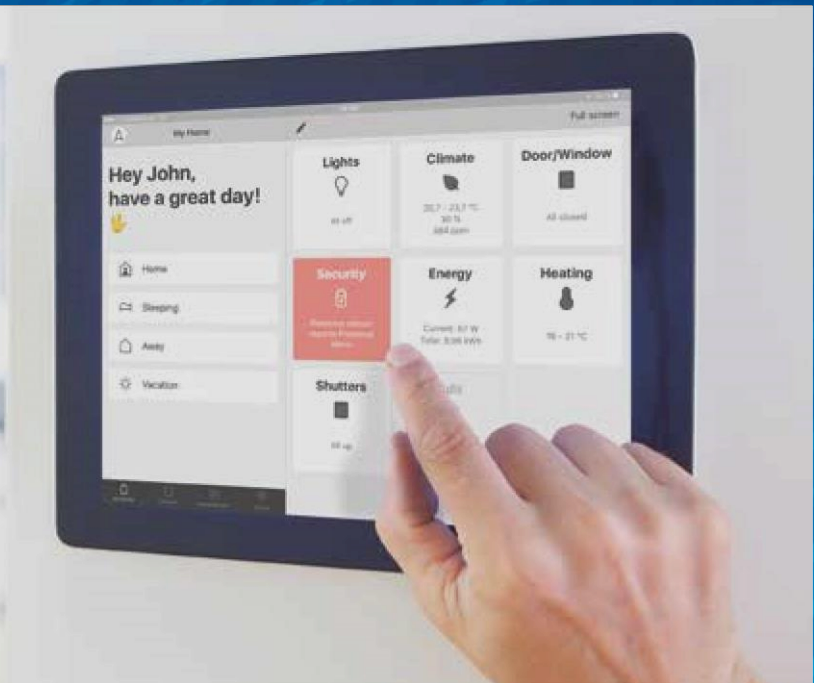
My Home

Full screen

Hey John,
have a great day!

Home

Sleeping

Away

Vacation

Lights

All off

Climate

20,7 - 23,7 °C
30 %
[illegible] ppm

Door/Window

All closed

Security

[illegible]

Energy

Current: 67 W
Total: 0,06 kWh

Heating

16 - 21 °C

Shutters

All up

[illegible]